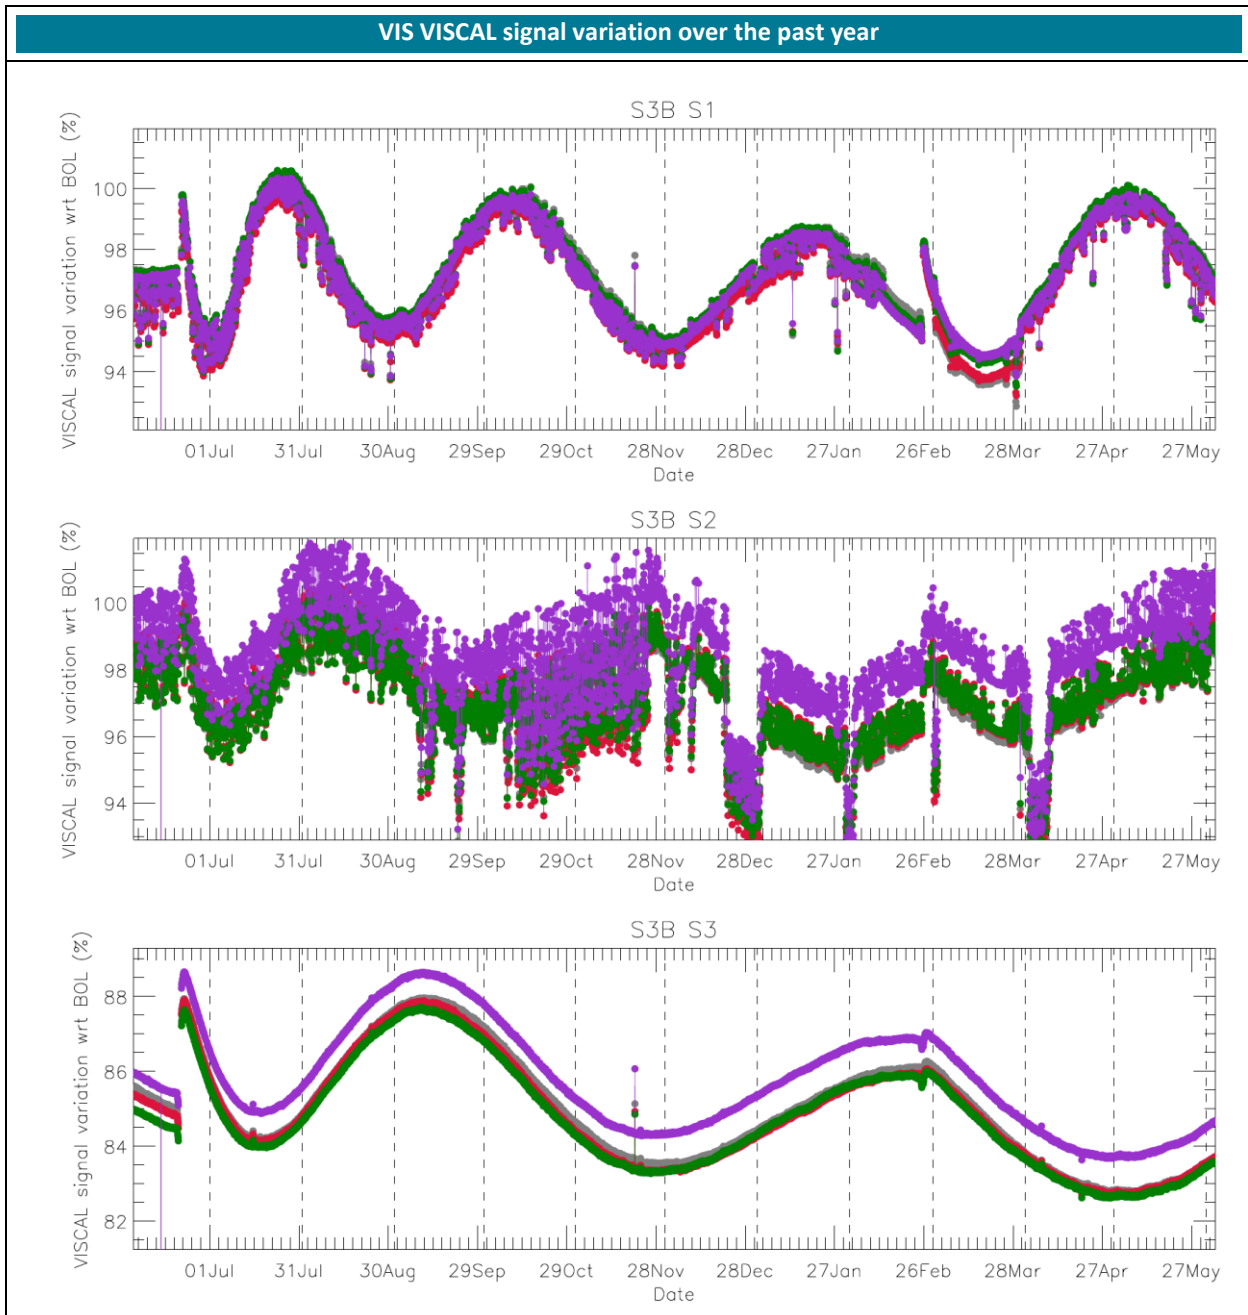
VIS VISCAL signal variation over the past year

S3B S1

VISCAL signal variation wrt BOL (%)

100
98
96
94

01Jul 31Jul 30Aug 29Sep 29Oct 28Nov 28Dec 27Jan 26Feb 28Mar 27Apr 27May

Date

S3B S2

VISCAL signal variation wrt BOL (%)

100
98
96
94

01Jul 31Jul 30Aug 29Sep 29Oct 28Nov 28Dec 27Jan 26Feb 28Mar 27Apr 27May

Date

S3B S3

VISCAL signal variation wrt BOL (%)

88
86
84
82

01Jul 31Jul 30Aug 29Sep 29Oct 28Nov 28Dec 27Jan 26Feb 28Mar 27Apr 27May

Date